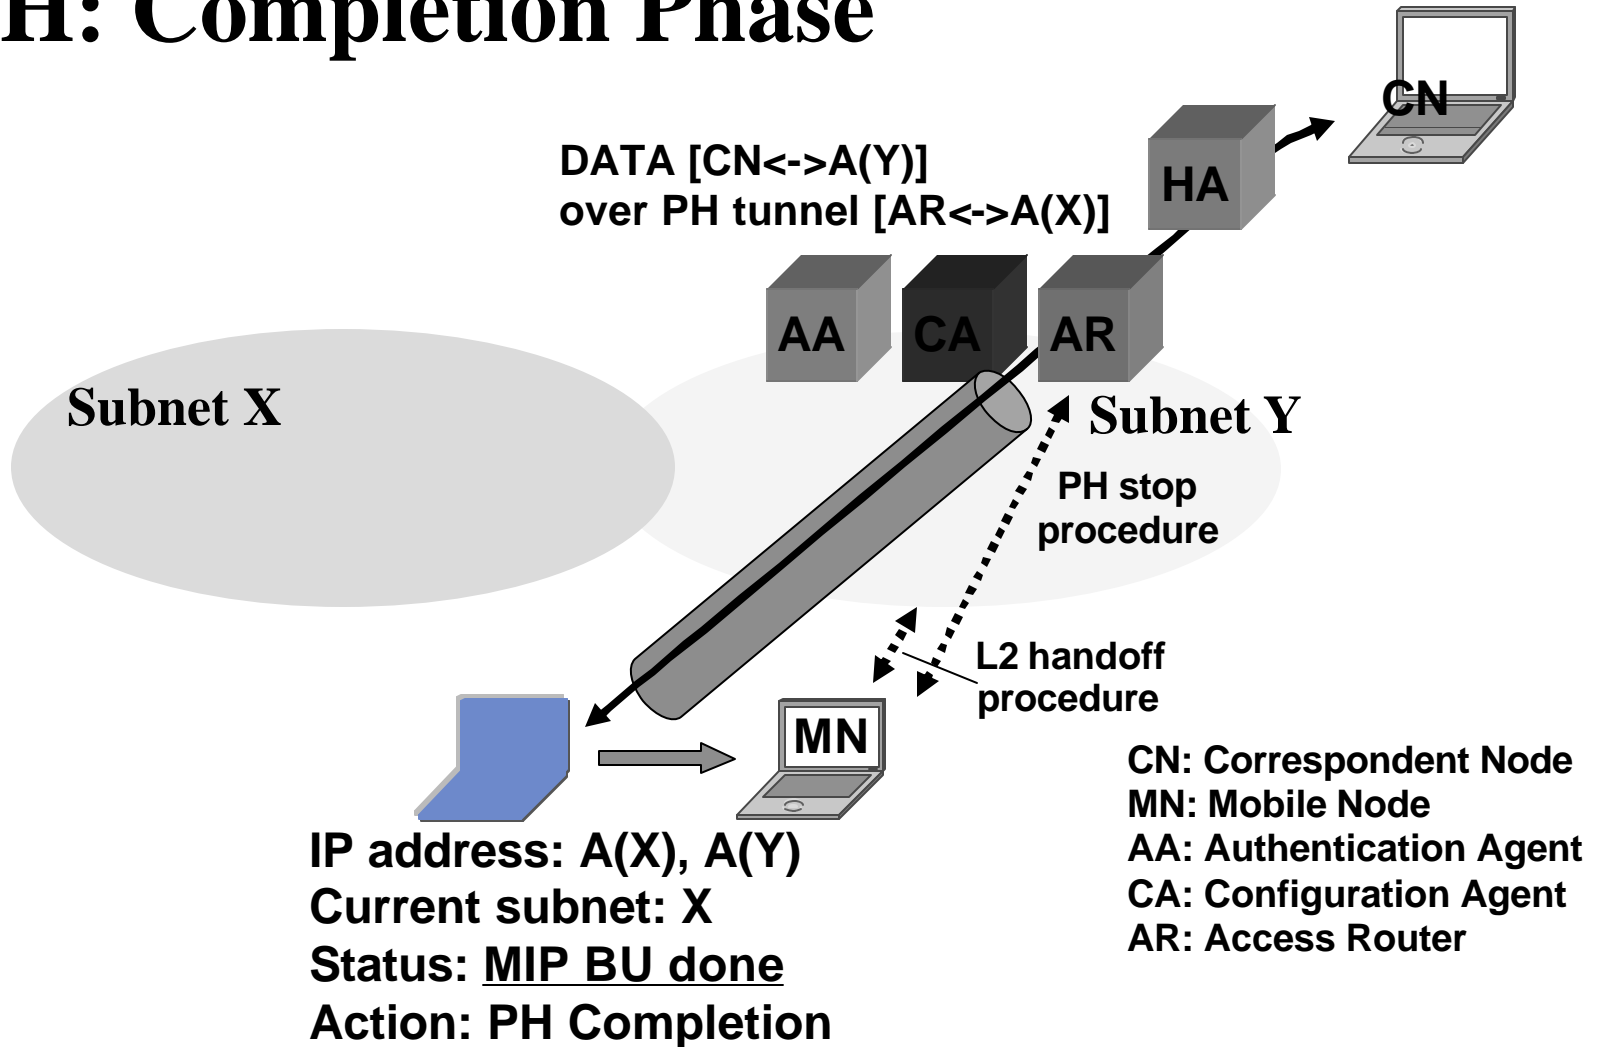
H: Completion Phase

CN

DATA [CN<->A(Y)]
over PH tunnel [AR<->A(X)]

HA

AA CA AR

Subnet X

Subnet Y

PH stop procedure

L2 handoff procedure

MN

CN: Correspondent Node
MN: Mobile Node
AA: Authentication Agent
CA: Configuration Agent
AR: Access Router

IP address: A(X), A(Y)
Current subnet: X
Status: MIP BU done
Action: PH Completion